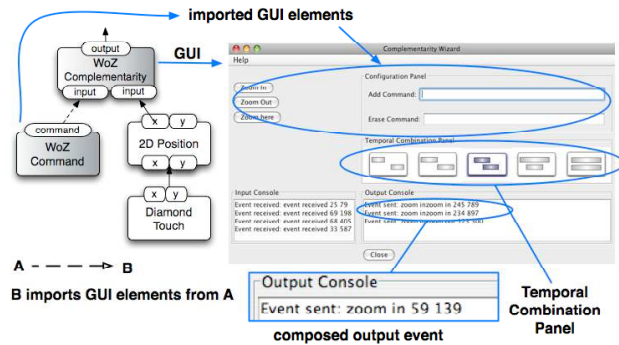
imported GUI elements

GUI

output
WoZ Complementarity
input input

command
WoZ Command

x y
2D Position
x y

x y
Diamond Touch

A - - - - -> B

B imports GUI elements from A

Complementarity Wizard

Help

Zoom In
Zoom Out
Zoom here

Configuration Panel
Add Command:
Erase Command:

Temporal Combination Panel

Input Console
Event received: event received 25 79
Event received: event received 69 198
Event received: event received 68 405
Event received: event received 33 587

Output Console
Event sent: zoom inzoom in 245 789
Event sent: zoom inzoom in 234 897
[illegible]

Close

Output Console
Event sent: zoom in 59 139

composed output event

Temporal Combination Panel